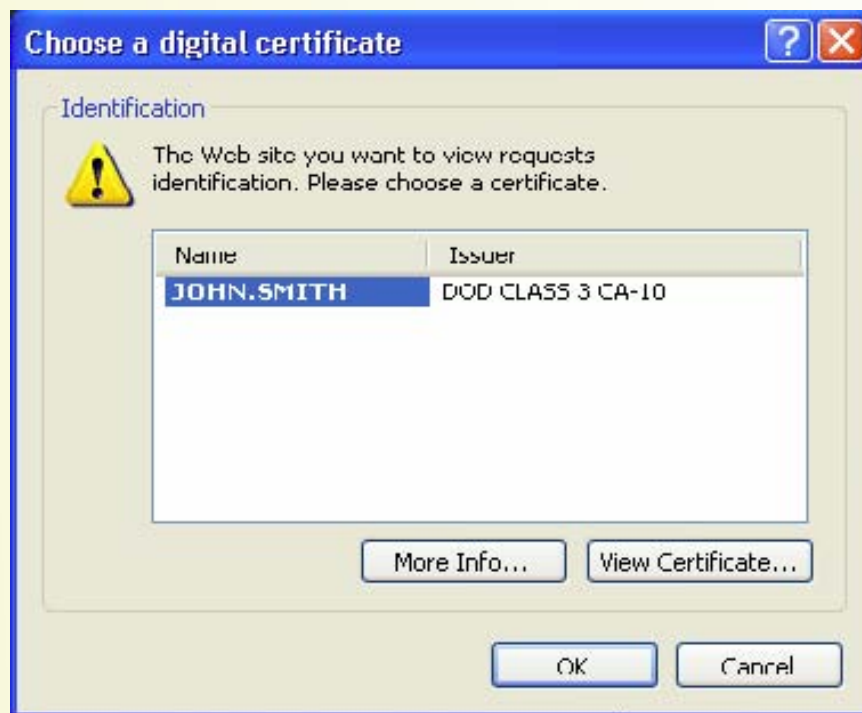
Choose a digital certificate

Identification

The Web site you want to view requests identification. Please choose a certificate.

| Name | Issuer |
|---|---|
| JOHN.SMITH | DOD CLASS 3 CA-10 |

More Info... View Certificate...

OK Cancel